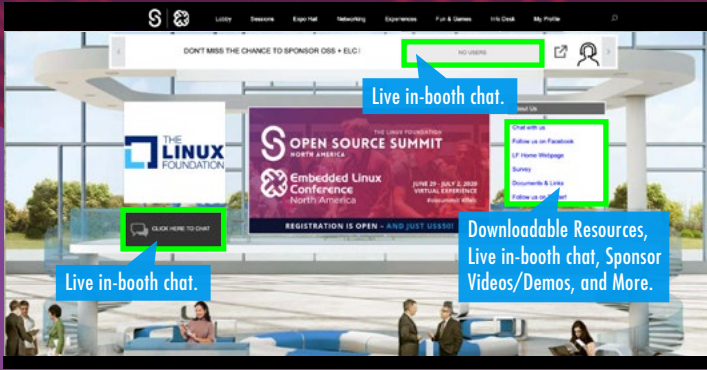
Lobby Sessions Expo Hall Networking Experiences Fun & Games Info Desk My Profile

DON'T MISS THE CHANCE TO SPONSOR OSS + ELC !

NO USERS

Live in-booth chat.

THE LINUX FOUNDATION

About Us

Chat with us

Follow us on Facebook

LF Home Webpage

Survey

Documents & Links

Follow us on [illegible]

THE LINUX FOUNDATION

OPEN SOURCE SUMMIT NORTH AMERICA

Embedded Linux Conference North America

JUNE 29 - JULY 2, 2020 VIRTUAL EXPERIENCE #ossummit #lfelc

REGISTRATION IS OPEN – AND JUST US$50!

CLICK HERE TO CHAT

Live in-booth chat.

Downloadable Resources, Live in-booth chat, Sponsor Videos/Demos, and More.